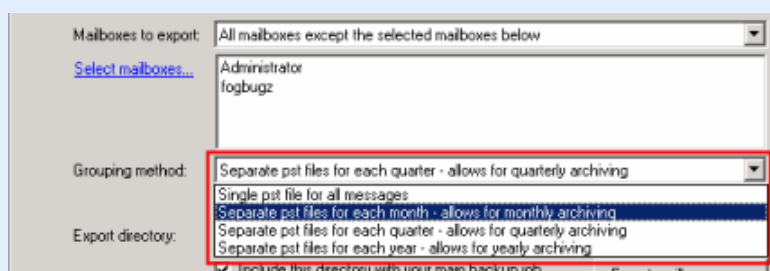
Mailboxes to export: All mailboxes except the selected mailboxes below

Select mailboxes...

Administrator
fogbugz

Grouping method: Separate pst files for each quarter - allows for quarterly archiving

Single pst file for all messages
Separate pst files for each month - allows for monthly archiving
Separate pst files for each quarter - allows for quarterly archiving
Separate pst files for each year - allows for yearly archiving

Export directory:

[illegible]